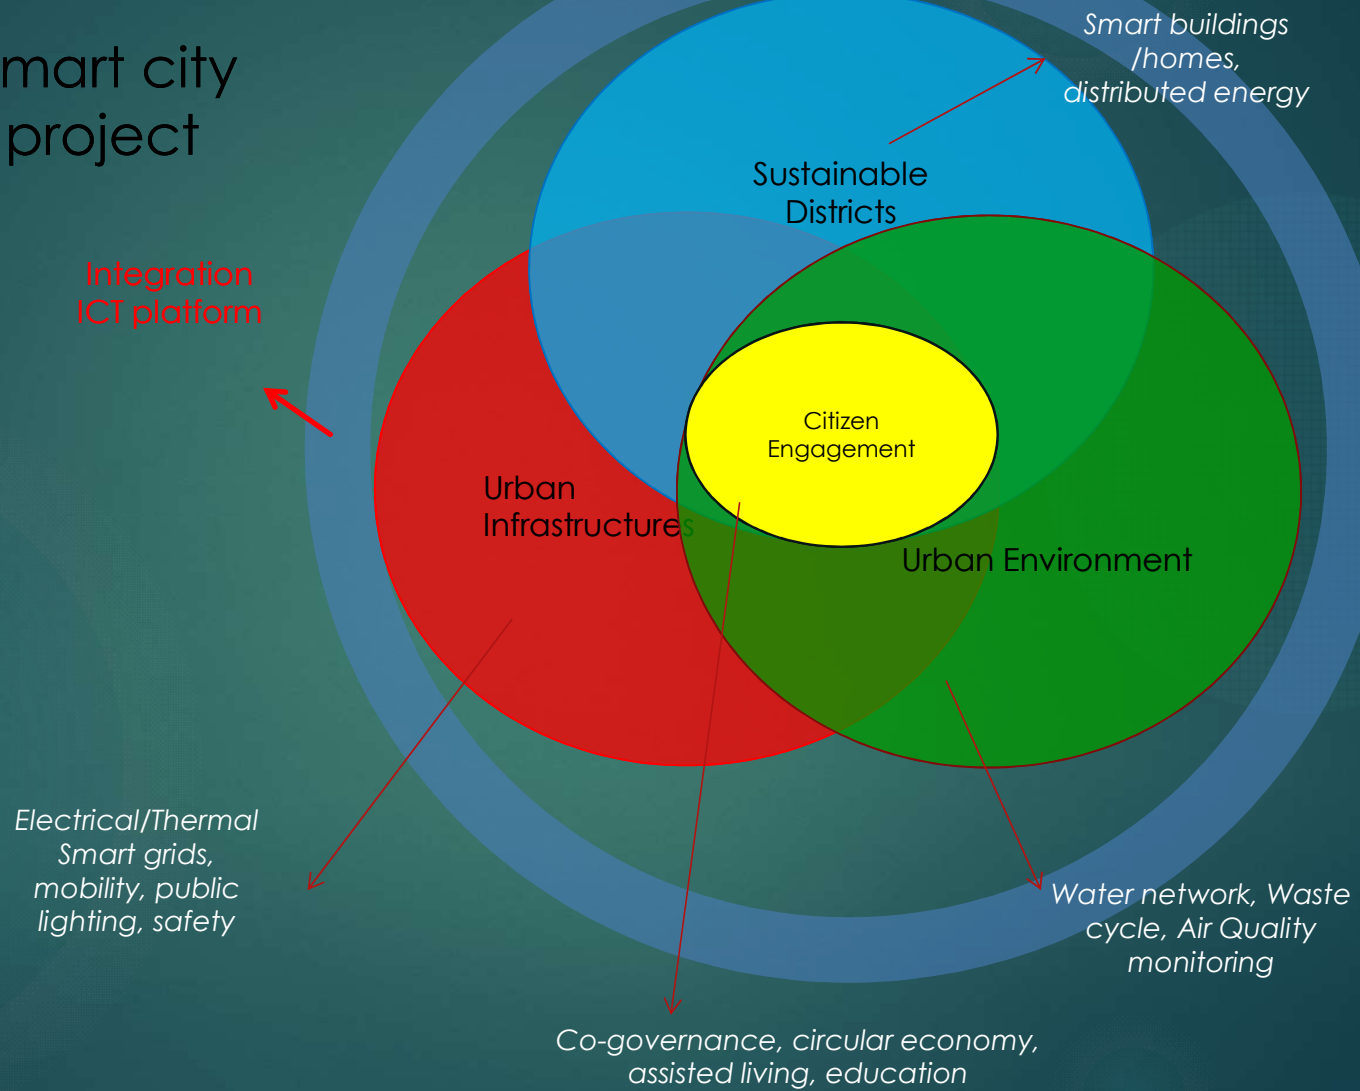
mart city project

Smart buildings /homes, distributed energy

Integration ICT platform

Sustainable Districts

Citizen Engagement

Urban Infrastructures

Urban Environment

Electrical/Thermal Smart grids, mobility, public lighting, safety

Water network, Waste cycle, Air Quality monitoring

Co-governance, circular economy, assisted living, education